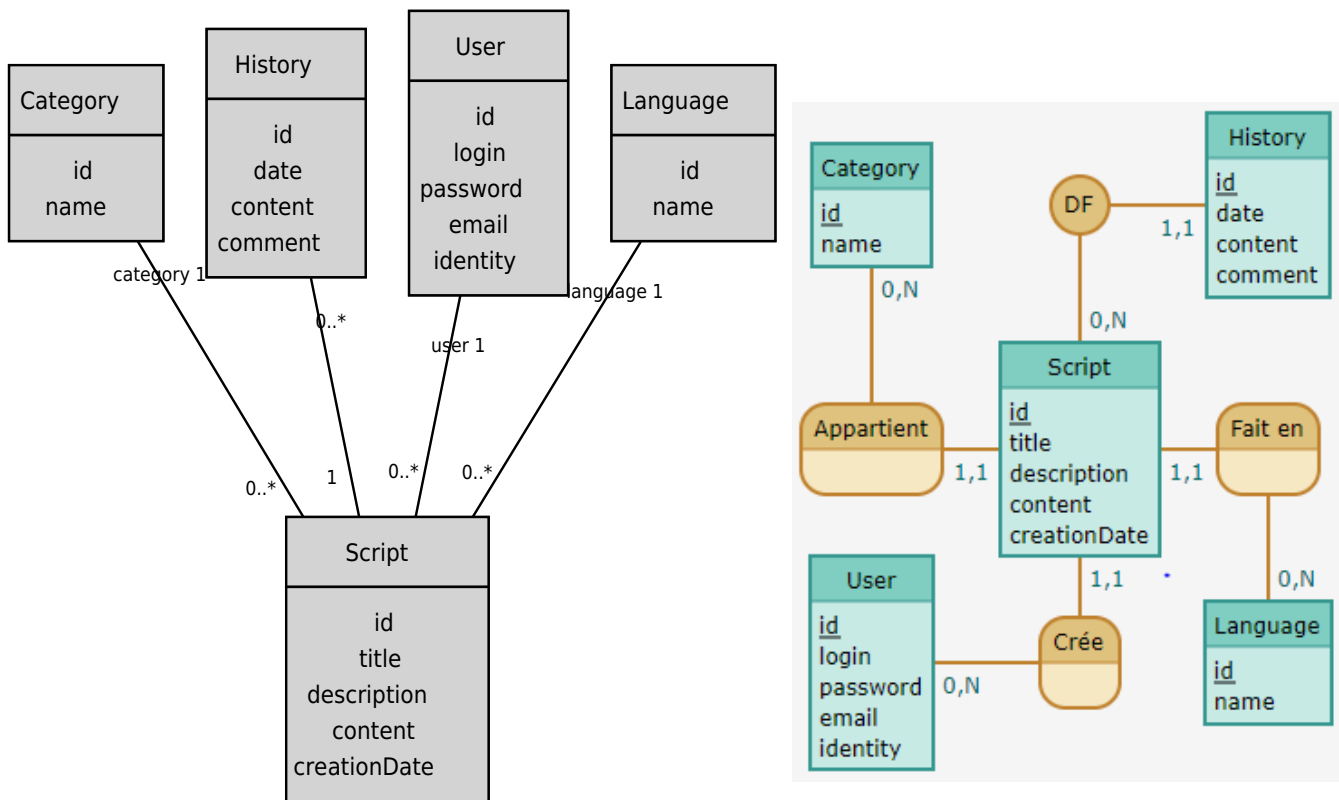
Category
id
name

History
id
date
content
comment

User
id
login
password
email
identity

Language
id
name

category 1
0..*
user 1
language 1
0..*
1
0..*
0..*

Script
id
title
description
content
creationDate

Category
id
name

DF

History
id
date
content
comment

1,1
0,N
0,N

Script
id
title
description
content
creationDate

Appartient
1,1
Fait en
1,1
1,1
0,N

User
id
login
password
email
identity

Crée
0,N

Language
id
name